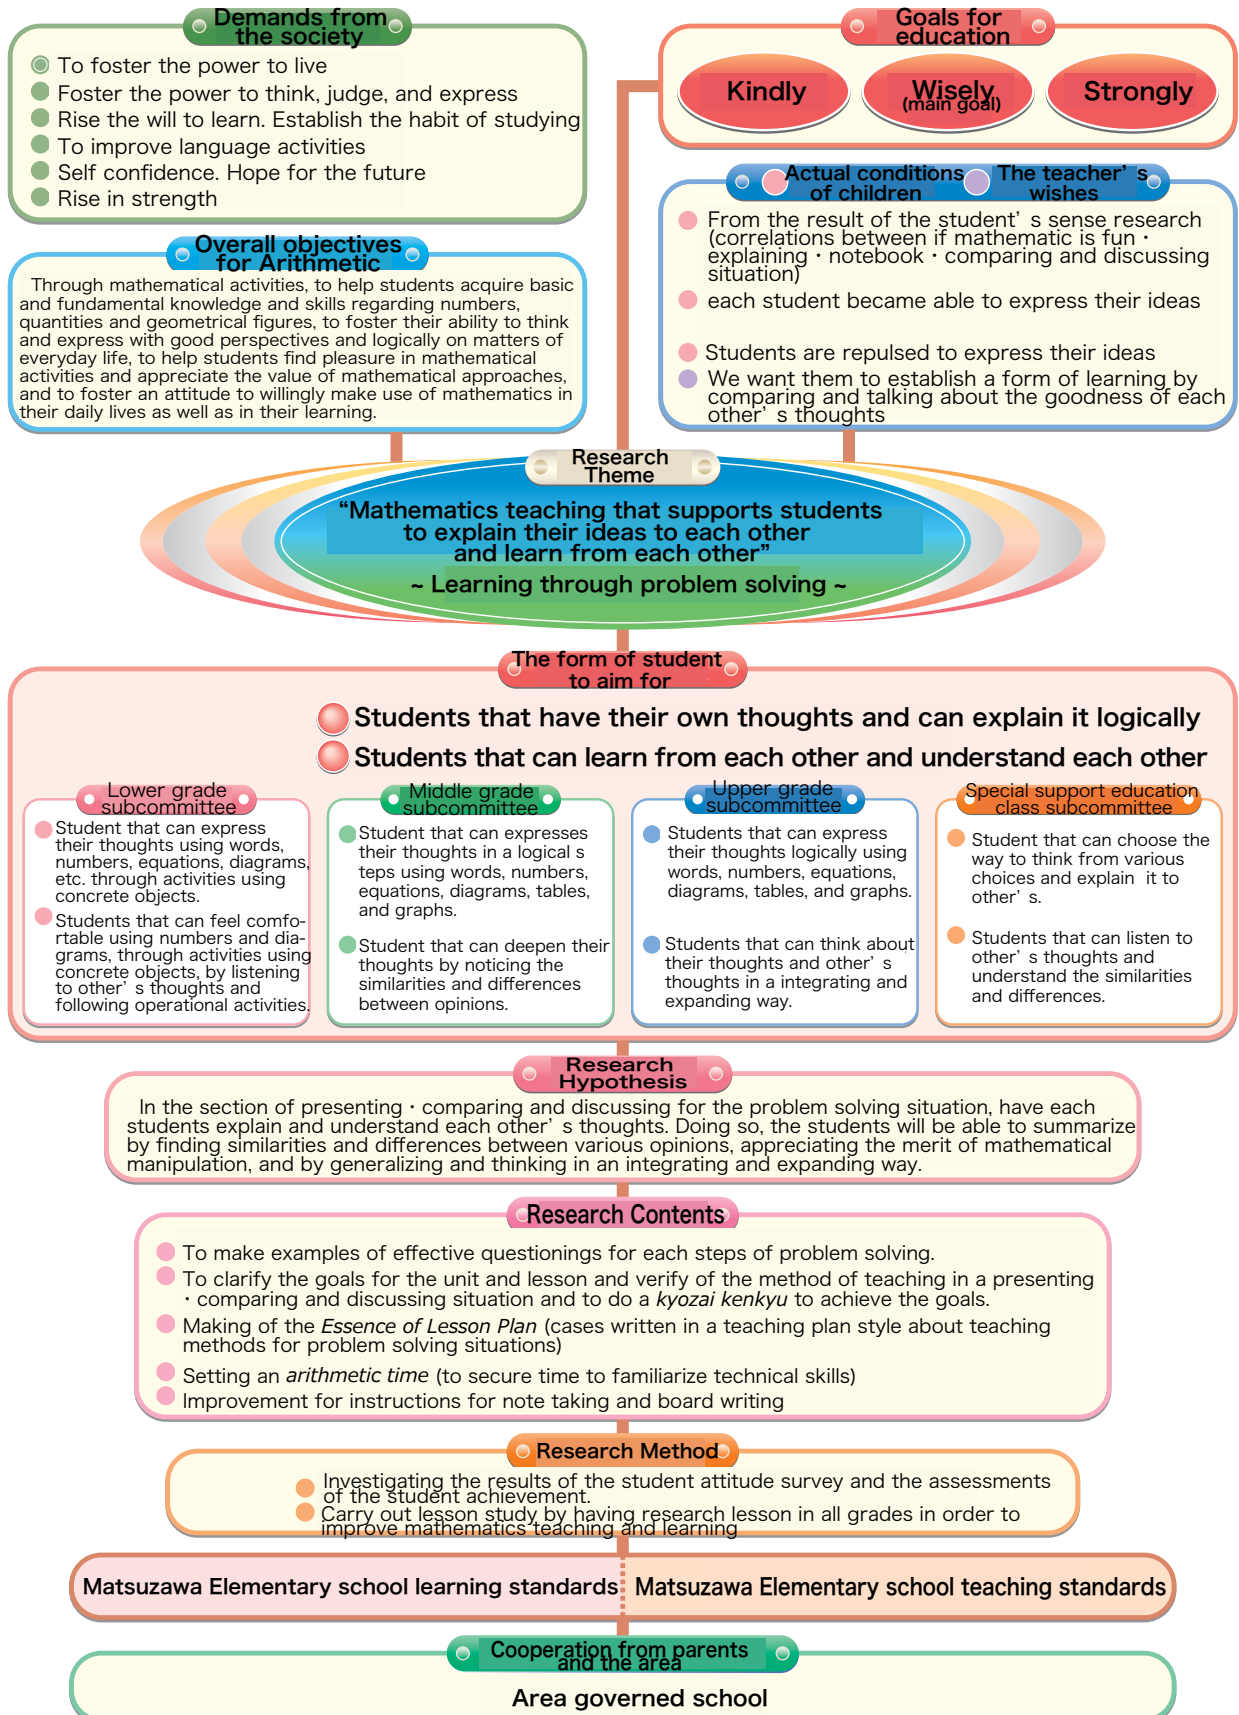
Demands from the society

To foster the power to live
Foster the power to think, judge, and express
Rise the will to learn. Establish the habit of studying
To improve language activities
Self confidence. Hope for the future
Rise in strength

Goals for education

Kindly
Wisely (main goal)
Strongly

Overall objectives for Arithmetic

Through mathematical activities, to help students acquire basic and fundamental knowledge and skills regarding numbers, quantities and geometrical figures, to foster their ability to think and express with good perspectives and logically on matters of everyday life, to help students find pleasure in mathematical activities and appreciate the value of mathematical approaches, and to foster an attitude to willingly make use of mathematics in their daily lives as well as in their learning.

Actual conditions of children

The teacher' s wishes

From the result of the student' s sense research (correlations between if mathematic is fun・explaining・notebook・comparing and discussing situation)
each student became able to express their ideas

Students are repulsed to express their ideas
We want them to establish a form of learning by comparing and talking about the goodness of each other' s thoughts

Research Theme

"Mathematics teaching that supports students to explain their ideas to each other and learn from each other"
~ Learning through problem solving ~

The form of student to aim for

Students that have their own thoughts and can explain it logically
Students that can learn from each other and understand each other

Lower grade subcommittee

Student that can express their thoughts using words, numbers, equations, diagrams, etc. through activities using concrete objects.
Students that can feel comfortable using numbers and diagrams, through activities using concrete objects, by listening to other' s thoughts and following operational activities.

Middle grade subcommittee

Student that can expresses their thoughts in a logical steps using words, numbers, equations, diagrams, tables, and graphs.
Student that can deepen their thoughts by noticing the similarities and differences between opinions.

Upper grade subcommittee

Students that can express their thoughts logically using words, numbers, equations, diagrams, tables, and graphs.
Students that can think about their thoughts and other' s thoughts in a integrating and expanding way.

Special support education class subcommittee

Student that can choose the way to think from various choices and explain it to other' s.
Students that can listen to other' s thoughts and understand the similarities and differences.

Research Hypothesis

In the section of presenting・comparing and discussing for the problem solving situation, have each students explain and understand each other' s thoughts. Doing so, the students will be able to summarize by finding similarities and differences between various opinions, appreciating the merit of mathematical manipulation, and by generalizing and thinking in an integrating and expanding way.

Research Contents

To make examples of effective questionings for each steps of problem solving.
To clarify the goals for the unit and lesson and verify of the method of teaching in a presenting・comparing and discussing situation and to do a *kyozai kenkyu* to achieve the goals.
Making of the *Essence of Lesson Plan* (cases written in a teaching plan style about teaching methods for problem solving situations)
Setting an *arithmetic time* (to secure time to familiarize technical skills)
Improvement for instructions for note taking and board writing

Research Method

Investigating the results of the student attitude survey and the assessments of the student achievement.
Carry out lesson study by having research lesson in all grades in order to improve mathematics teaching and learning

Matsuzawa Elementary school learning standards
Matsuzawa Elementary school teaching standards

Cooperation from parents and the area

Area governed school